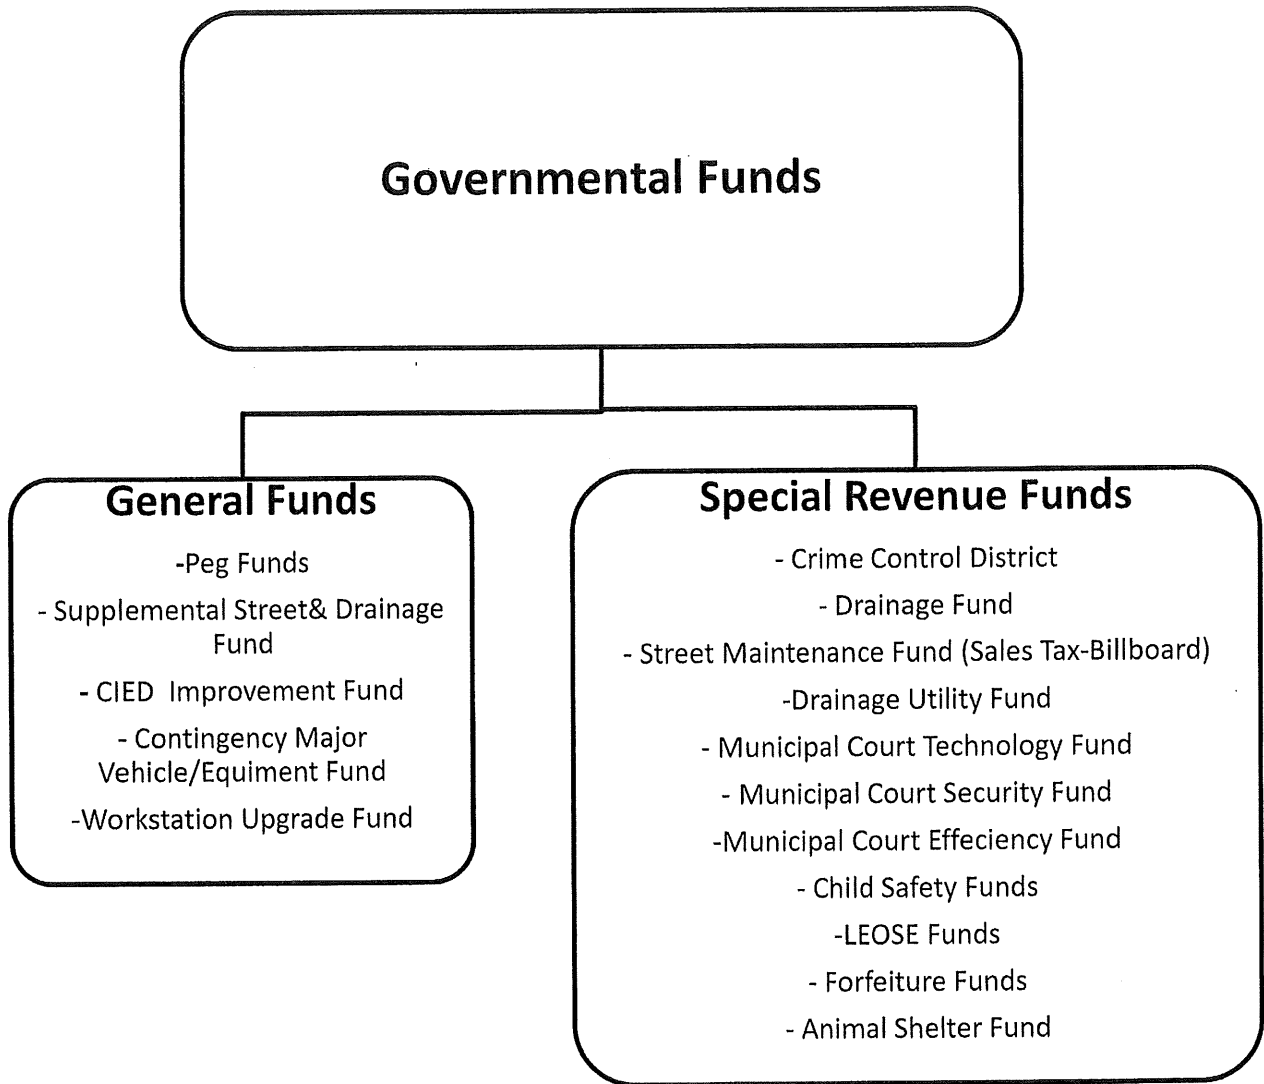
Governmental Funds

General Funds

-Peg Funds

- Supplemental Street& Drainage Fund

- CIED Improvement Fund

- Contingency Major Vehicle/Equiment Fund

-Workstation Upgrade Fund

Special Revenue Funds

- Crime Control District

- Drainage Fund

- Street Maintenance Fund (Sales Tax-Billboard)

-Drainage Utility Fund

- Municipal Court Technology Fund

- Municipal Court Security Fund

-Municipal Court Effeciency Fund

- Child Safety Funds

-LEOSE Funds

- Forfeiture Funds

- Animal Shelter Fund